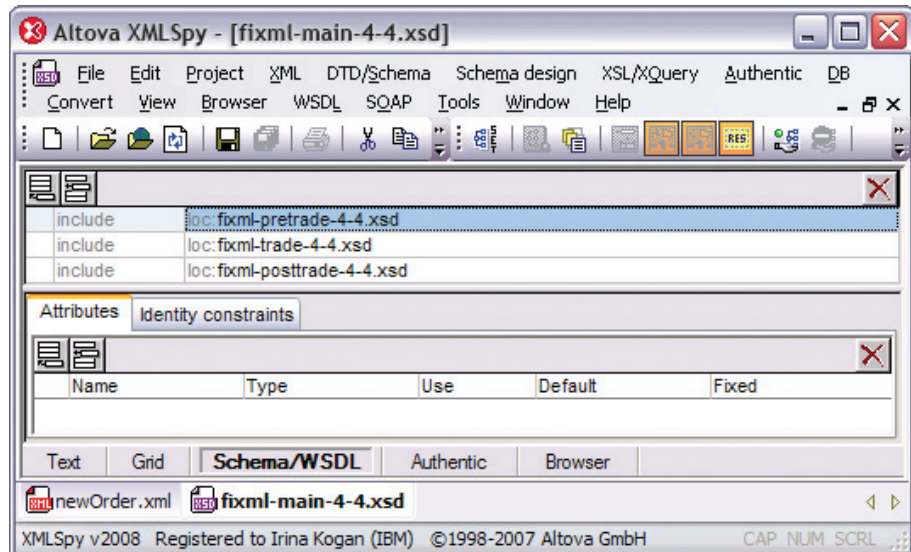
Altova XMLSpy - [fixml-main-4-4.xsd]

File Edit Project XML DTD/Schema Schema design XSL/XQuery Authentic DB Convert View Browser WSDL SOAP Tools Window Help

| include | loc:fixml-pretrade-4-4.xsd |
|---|---|
| include | loc:fixml-trade-4-4.xsd |
| include | loc:fixml-posttrade-4-4.xsd |

Attributes Identity constraints

| Name | Type | Use | Default | Fixed |
|---|---|---|---|---|
| | | | | |

Text Grid Schema/WSDL Authentic Browser

newOrder.xml fixml-main-4-4.xsd

XMLSpy v2008 Registered to Irina Kogan (IBM) ©1998-2007 Altova GmbH CAP NUM SCRL